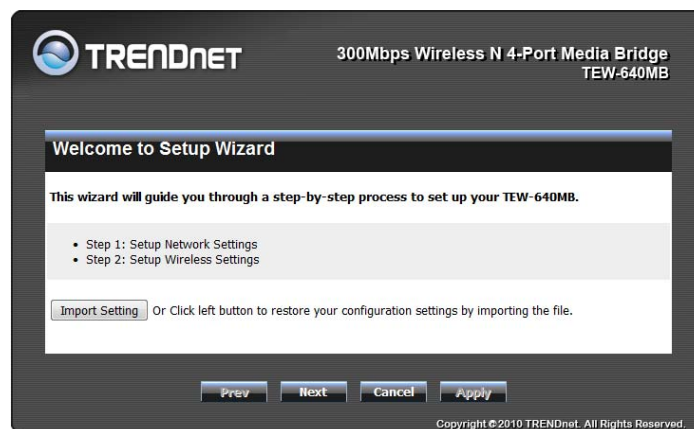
TRENDnET

300Mbps Wireless N 4-Port Media Bridge
TEW-640MB

Welcome to Setup Wizard

This wizard will guide you through a step-by-step process to set up your TEW-640MB.

- Step 1: Setup Network Settings
- Step 2: Setup Wireless Settings

Import Setting Or Click left button to restore your configuration settings by importing the file.

Prev Next Cancel Apply

Copyright © 2010 TRENDnet. All Rights Reserved.